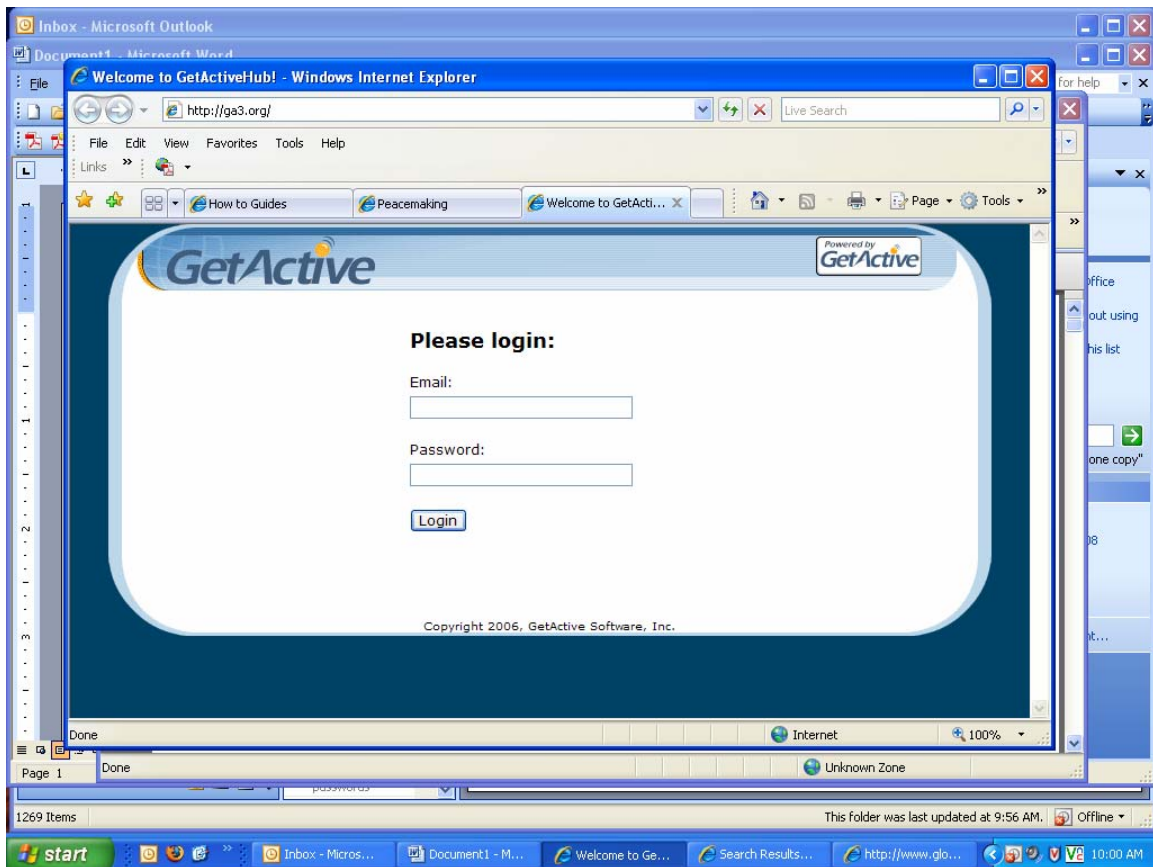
Inbox - Microsoft Outlook
Document1 - Microsoft Word
File
for help
Welcome to GetActiveHub! - Windows Internet Explorer
http://ga3.org/
Live Search
File Edit View Favorites Tools Help
Links
How to Guides
Peacemaking
Welcome to GetActi...
Page
Tools
GetActive
Powered by GetActive
ffice
out using
his list
one copy"
Please login:
Email:
Password:
Login
Copyright 2006, GetActive Software, Inc.
Done
Internet
100%
Page 1
Done
Unknown Zone
passwords
1269 Items
This folder was last updated at 9:56 AM.
Offline
start
Inbox - Micros...
Document1 - M...
Welcome to Ge...
Search Results...
http://www.glo...
10:00 AM